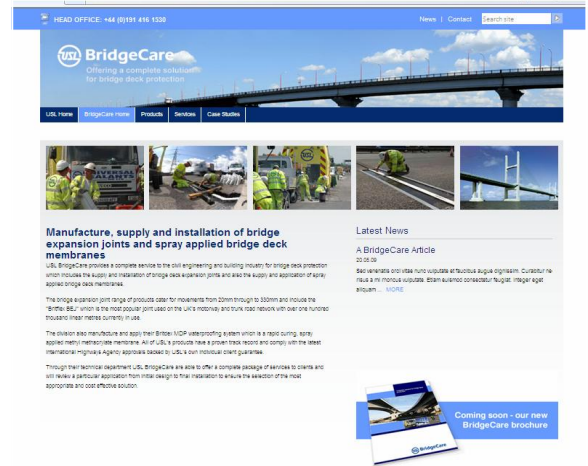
HEAD OFFICE: +44 (0)191 416 1530

News | Contact

Search site

USL BridgeCare

Offering a complete solution for bridge deck protection

USL Home | BridgeCare Home | Products | Services | Case Studies

Manufacture, supply and installation of bridge expansion joints and spray applied bridge deck membranes

USL BridgeCare provides a complete service to the civil engineering and building industry for bridge deck protection which includes the supply and installation of bridge deck expansion joints and also the supply and application of spray applied bridge deck membranes.

The bridge expansion joint range of products cater for movements from 20mm through to 330mm and include the "Britflex BEJ" which is the most popular joint used on the UK's motorway and trunk road network with over one hundred thousand linear metres currently in use.

The division also manufacture and apply their Britdek MDP waterproofing system which is a rapid curing, spray applied methyl methacrylate membrane. All of USL's products have a proven track record and comply with the latest International Highways Agency approvals backed by USL's own individual client guarantee.

Through their technical department USL BridgeCare are able to offer a complete package of services to clients and will review a particular application from initial design to final installation to ensure the selection of the most appropriate and cost effective solution.

Latest News

A BridgeCare Article

20.05.09

Sed venenatis orci vitae nunc vulputate at faucibus augue dignissim. Curabitur ne risus a mi rhoncus vulputate. Etiam euismod consectetur feugiat. Integer eget aliquam ... MORE

Coming soon - our new BridgeCare brochure

BridgeCare